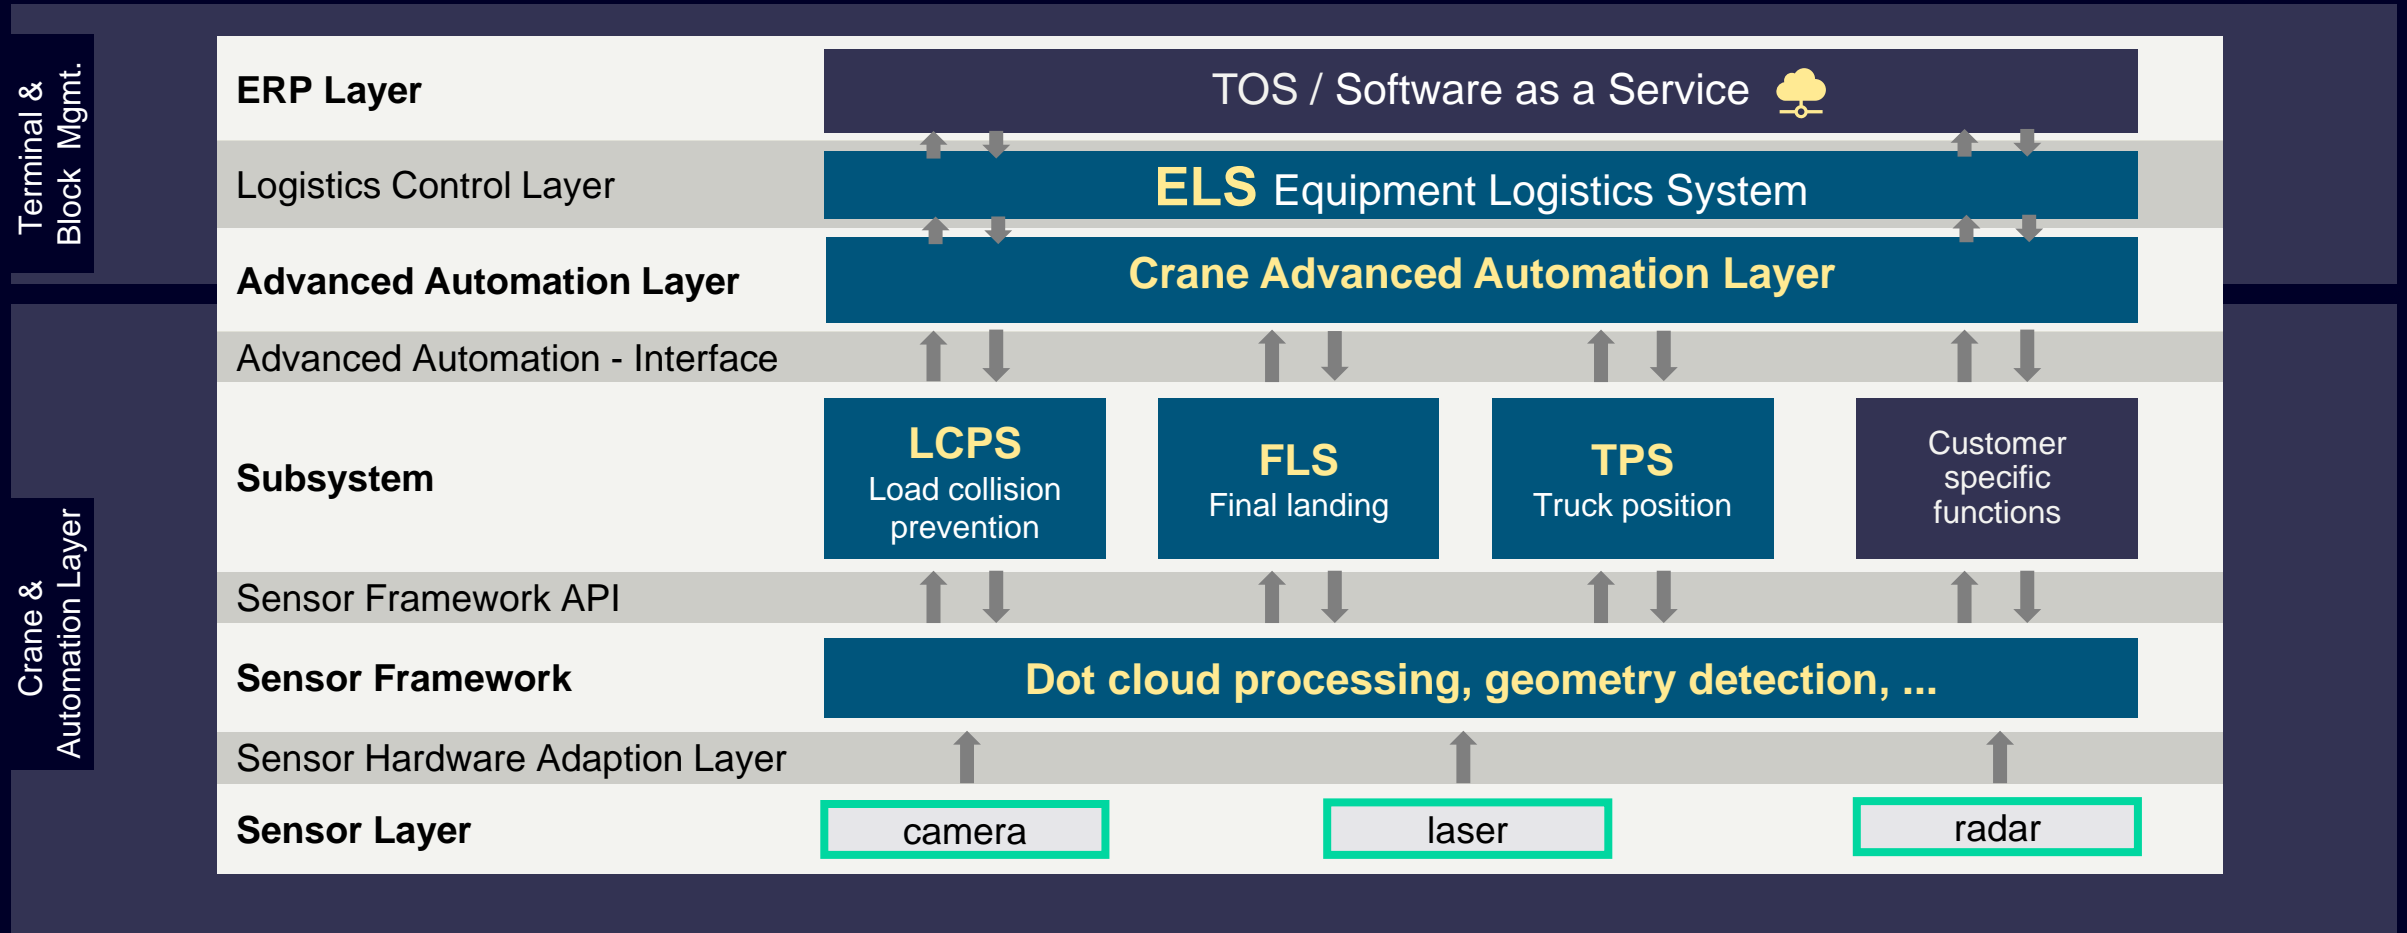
Terminal & Block Mgmt.

Crane & Automation Layer

ERP Layer

TOS / Software as a Service

Logistics Control Layer

ELS Equipment Logistics System

Advanced Automation Layer

Crane Advanced Automation Layer

Advanced Automation - Interface

Subsystem

LCPS
Load collision prevention

FLS
Final landing

TPS
Truck position

Customer specific functions

Sensor Framework API

Sensor Framework

Dot cloud processing, geometry detection, ...

Sensor Hardware Adaption Layer

Sensor Layer

camera

laser

radar